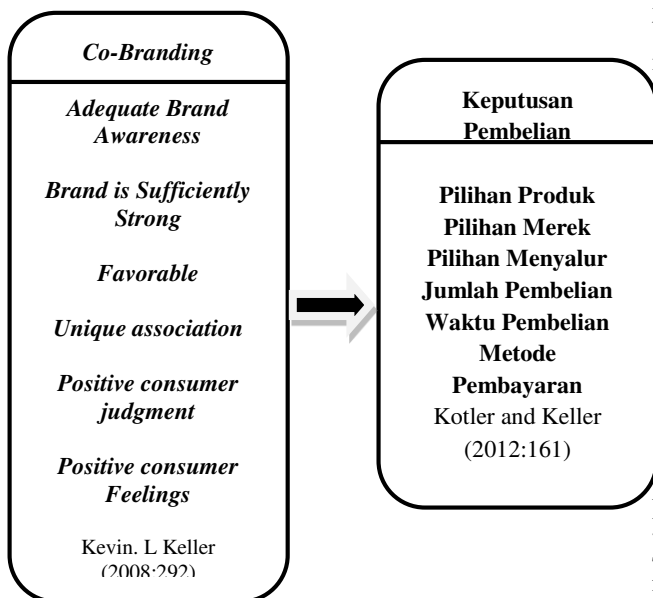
Co-Branding

Adequate Brand Awareness

Brand is Sufficiently Strong

Favorable

Unique association

Positive consumer judgment

Positive consumer Feelings

Kevin. L Keller (2008:292)

Keputusan Pembelian

Pilihan Produk
Pilihan Merek
Pilihan Menyalur
Jumlah Pembelian
Waktu Pembelian
Metode Pembayaran
Kotler and Keller (2012:161)